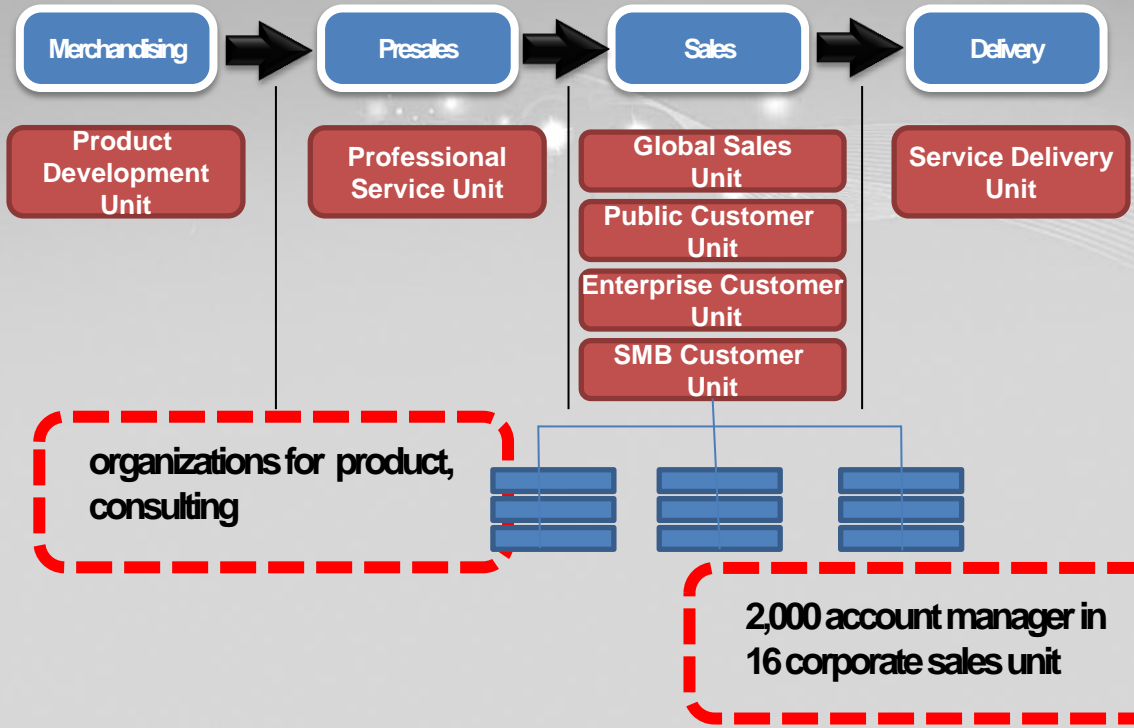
Merchandising

Presales

Sales

Delivery

Product Development Unit

Professional Service Unit

Global Sales Unit

Public Customer Unit

Enterprise Customer Unit

SMB Customer Unit

Service Delivery Unit

organizations for product, consulting

2,000 account manager in 16 corporate sales unit